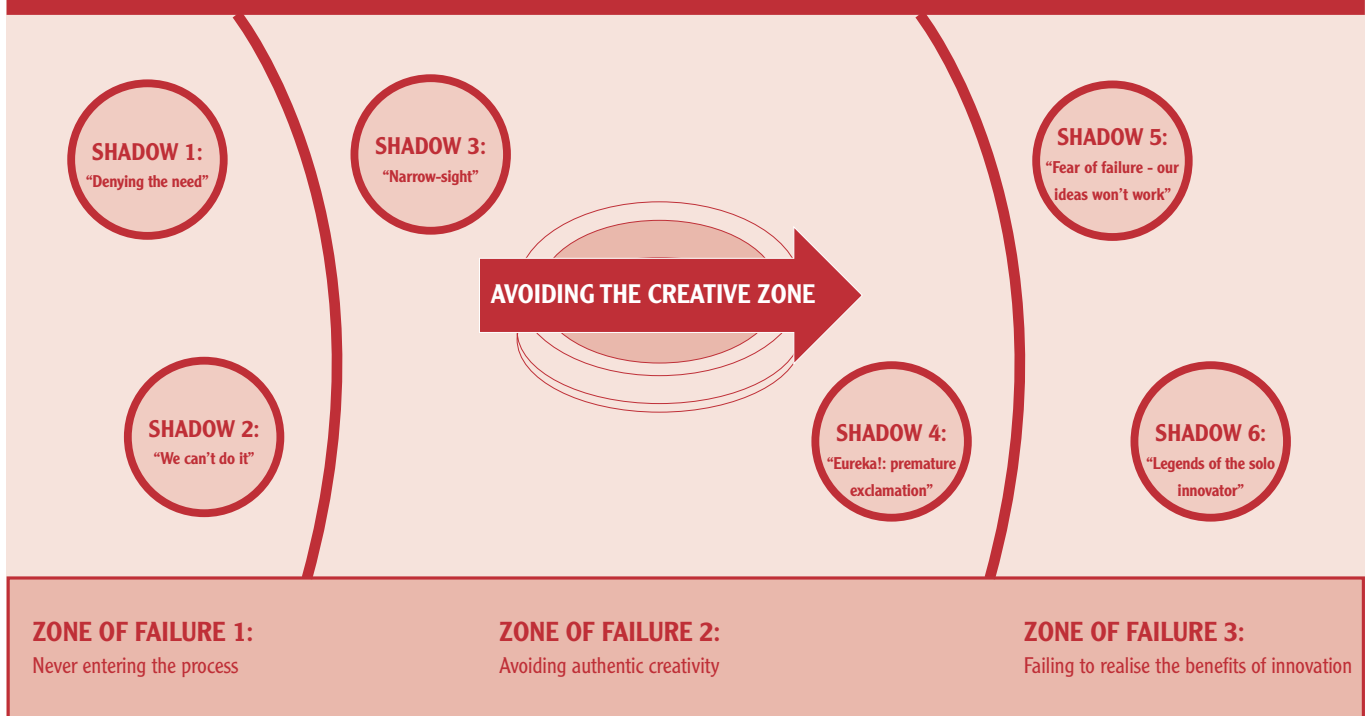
SHADOW 1:
"Denying the need"

SHADOW 2:
"We can't do it"

SHADOW 3:
"Narrow-sight"

AVOIDING THE CREATIVE ZONE

SHADOW 4:
"Eureka!: premature exclamation"

SHADOW 5:
"Fear of failure - our ideas won't work"

SHADOW 6:
"Legends of the solo innovator"

ZONE OF FAILURE 1:
Never entering the process

ZONE OF FAILURE 2:
Avoiding authentic creativity

ZONE OF FAILURE 3:
Failing to realise the benefits of innovation